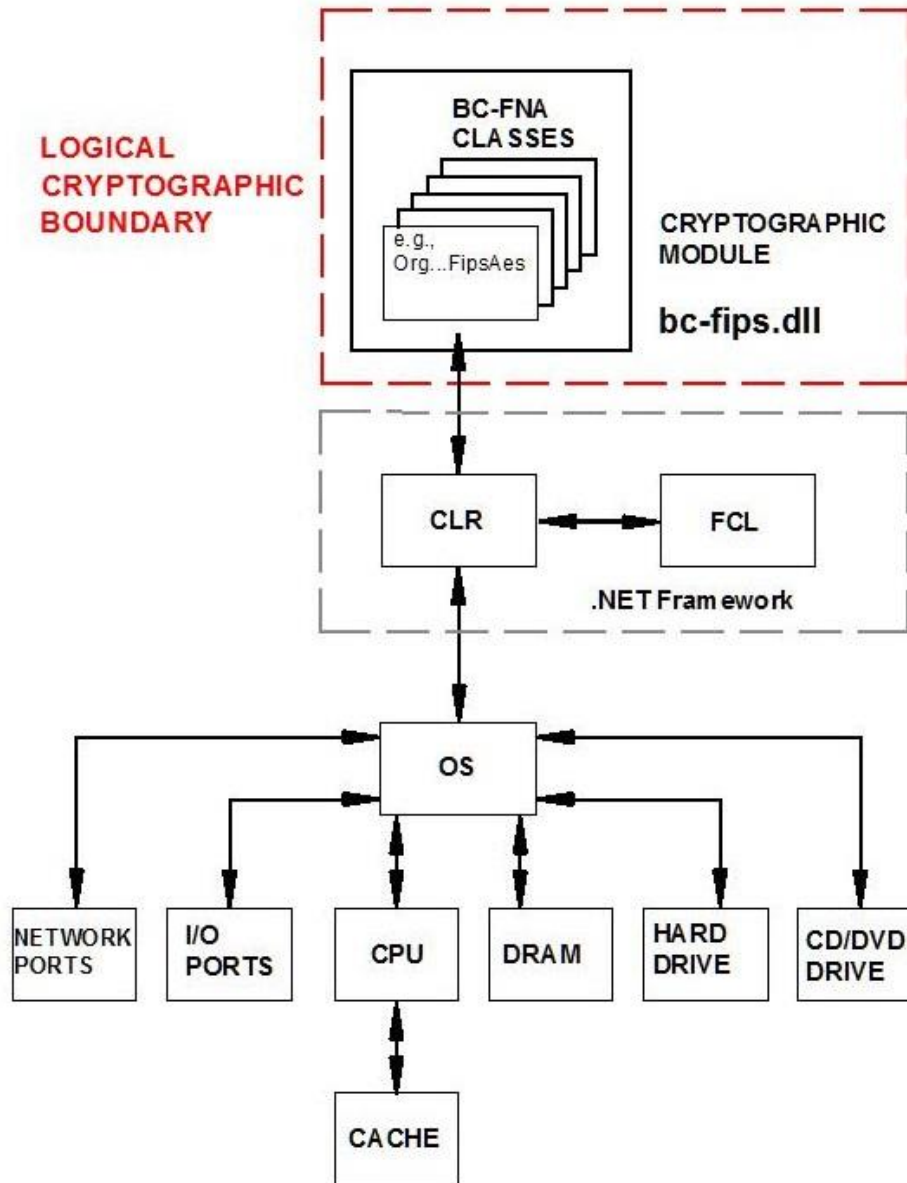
LOGICAL CRYPTOGRAPHIC BOUNDARY

BC-FNA CLASSES

e.g., Org...FipsAes

CRYPTOGRAPHIC MODULE

bc-fips.dll

CLR

FCL

.NET Framework

OS

NETWORK PORTS

I/O PORTS

CPU

DRAM

HARD DRIVE

CD/DVD DRIVE

CACHE